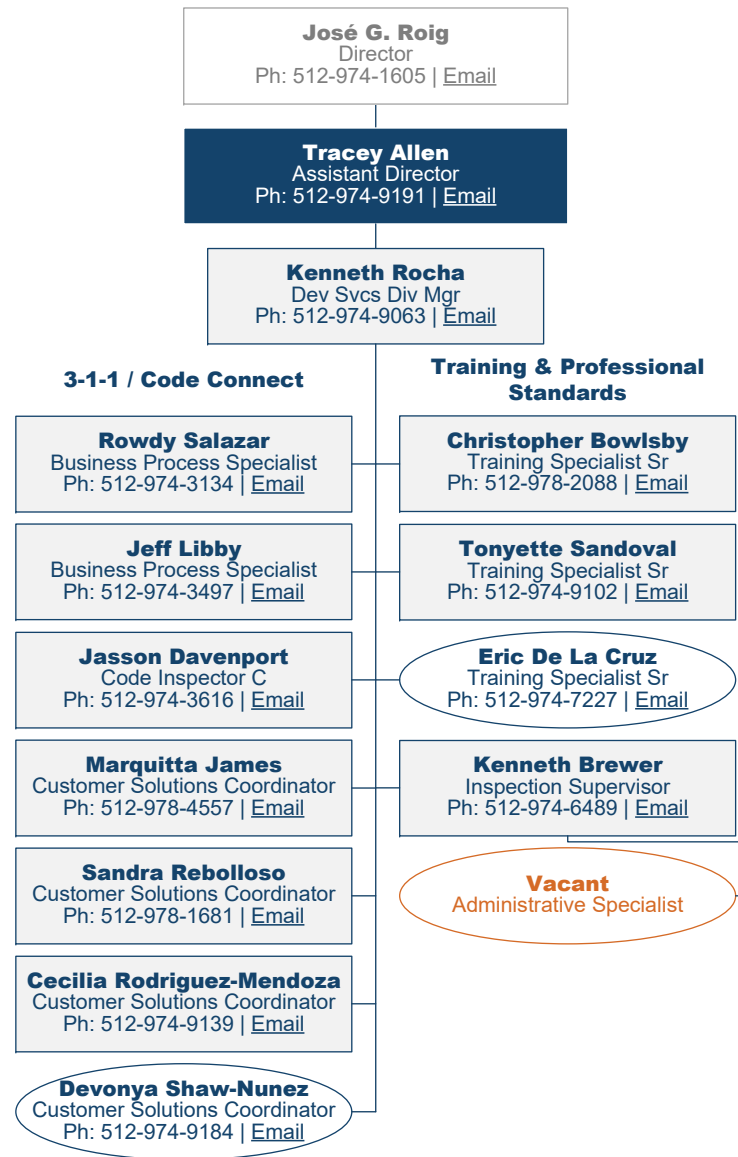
José G. Roig
Director
Ph: 512-974-1605 | Email

Tracey Allen
Assistant Director
Ph: 512-974-9191 | Email

Kenneth Rocha
Dev Svcs Div Mgr
Ph: 512-974-9063 | Email

3-1-1 / Code Connect

Rowdy Salazar
Business Process Specialist
Ph: 512-974-3134 | Email

Jeff Libby
Business Process Specialist
Ph: 512-974-3497 | Email

Jasson Davenport
Code Inspector C
Ph: 512-974-3616 | Email

Marquitta James
Customer Solutions Coordinator
Ph: 512-978-4557 | Email

Sandra Rebolloso
Customer Solutions Coordinator
Ph: 512-978-1681 | Email

Cecilia Rodriguez-Mendoza
Customer Solutions Coordinator
Ph: 512-974-9139 | Email

Devonya Shaw-Nunez
Customer Solutions Coordinator
Ph: 512-974-9184 | Email

Training & Professional Standards

Christopher Bowlsby
Training Specialist Sr
Ph: 512-978-2088 | Email

Tonyette Sandoval
Training Specialist Sr
Ph: 512-974-9102 | Email

Eric De La Cruz
Training Specialist Sr
Ph: 512-974-7227 | Email

Kenneth Brewer
Inspection Supervisor
Ph: 512-974-6489 | Email

Vacant
Administrative Specialist